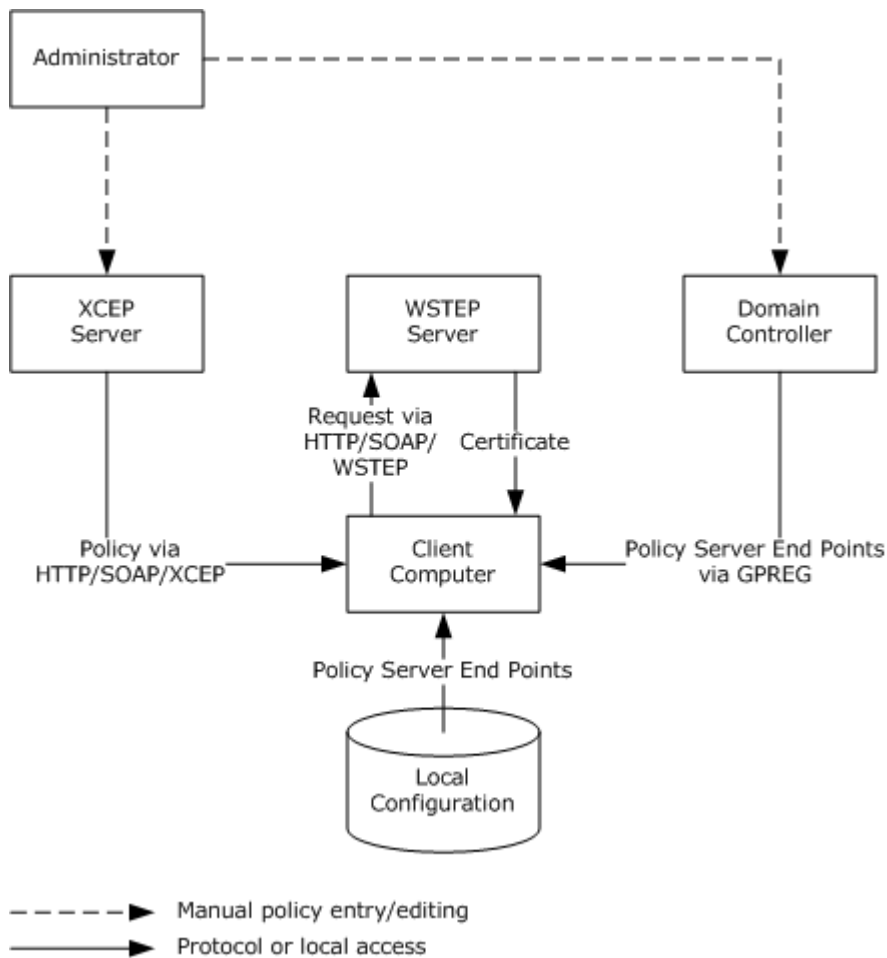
Administrator

XCEP Server

WSTEP Server

Domain Controller

Request via HTTP/SOAP/ WSTEP

Certificate

Policy via HTTP/SOAP/XCEP

Client Computer

Policy Server End Points via GPREG

Policy Server End Points

Local Configuration

Manual policy entry/editing

Protocol or local access